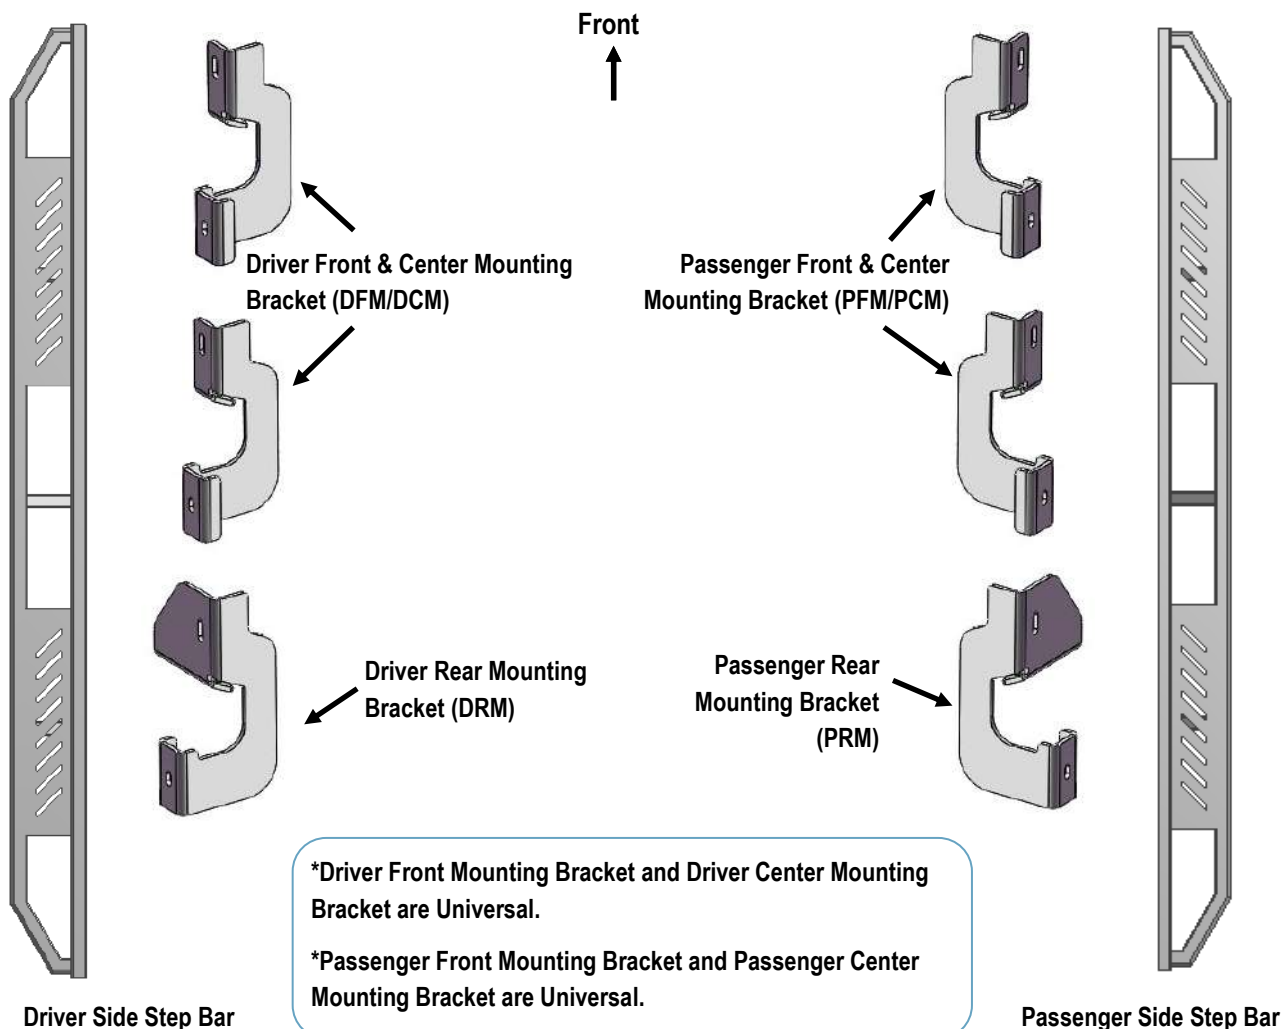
Front

Driver Front & Center Mounting Bracket (DFM/DCM)

Passenger Front & Center Mounting Bracket (PFM/PCM)

Driver Rear Mounting Bracket (DRM)

Passenger Rear Mounting Bracket (PRM)

*Driver Front Mounting Bracket and Driver Center Mounting Bracket are Universal.

*Passenger Front Mounting Bracket and Passenger Center Mounting Bracket are Universal.

Driver Side Step Bar

Passenger Side Step Bar